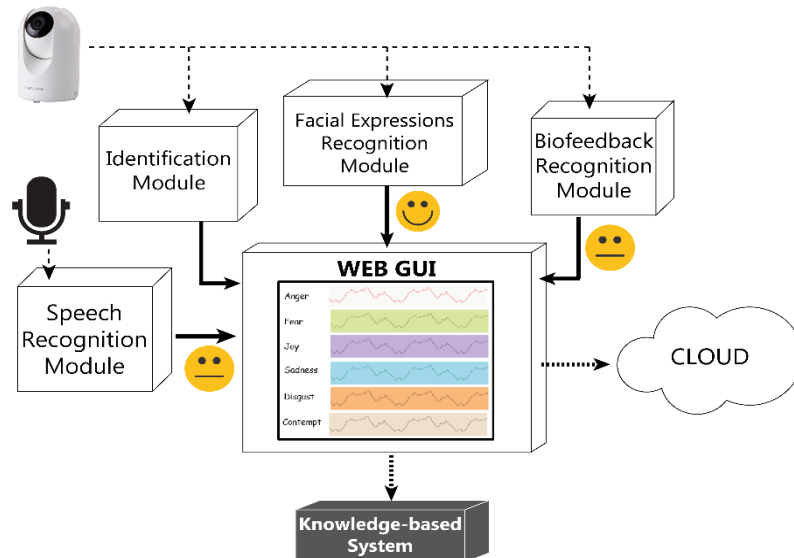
Identification Module

Facial Expressions Recognition Module

Biofeedback Recognition Module

Speech Recognition Module

WEB GUI

Anger

Fear

Joy

Sadness

Disgust

Contempt

CLOUD

Knowledge-based System